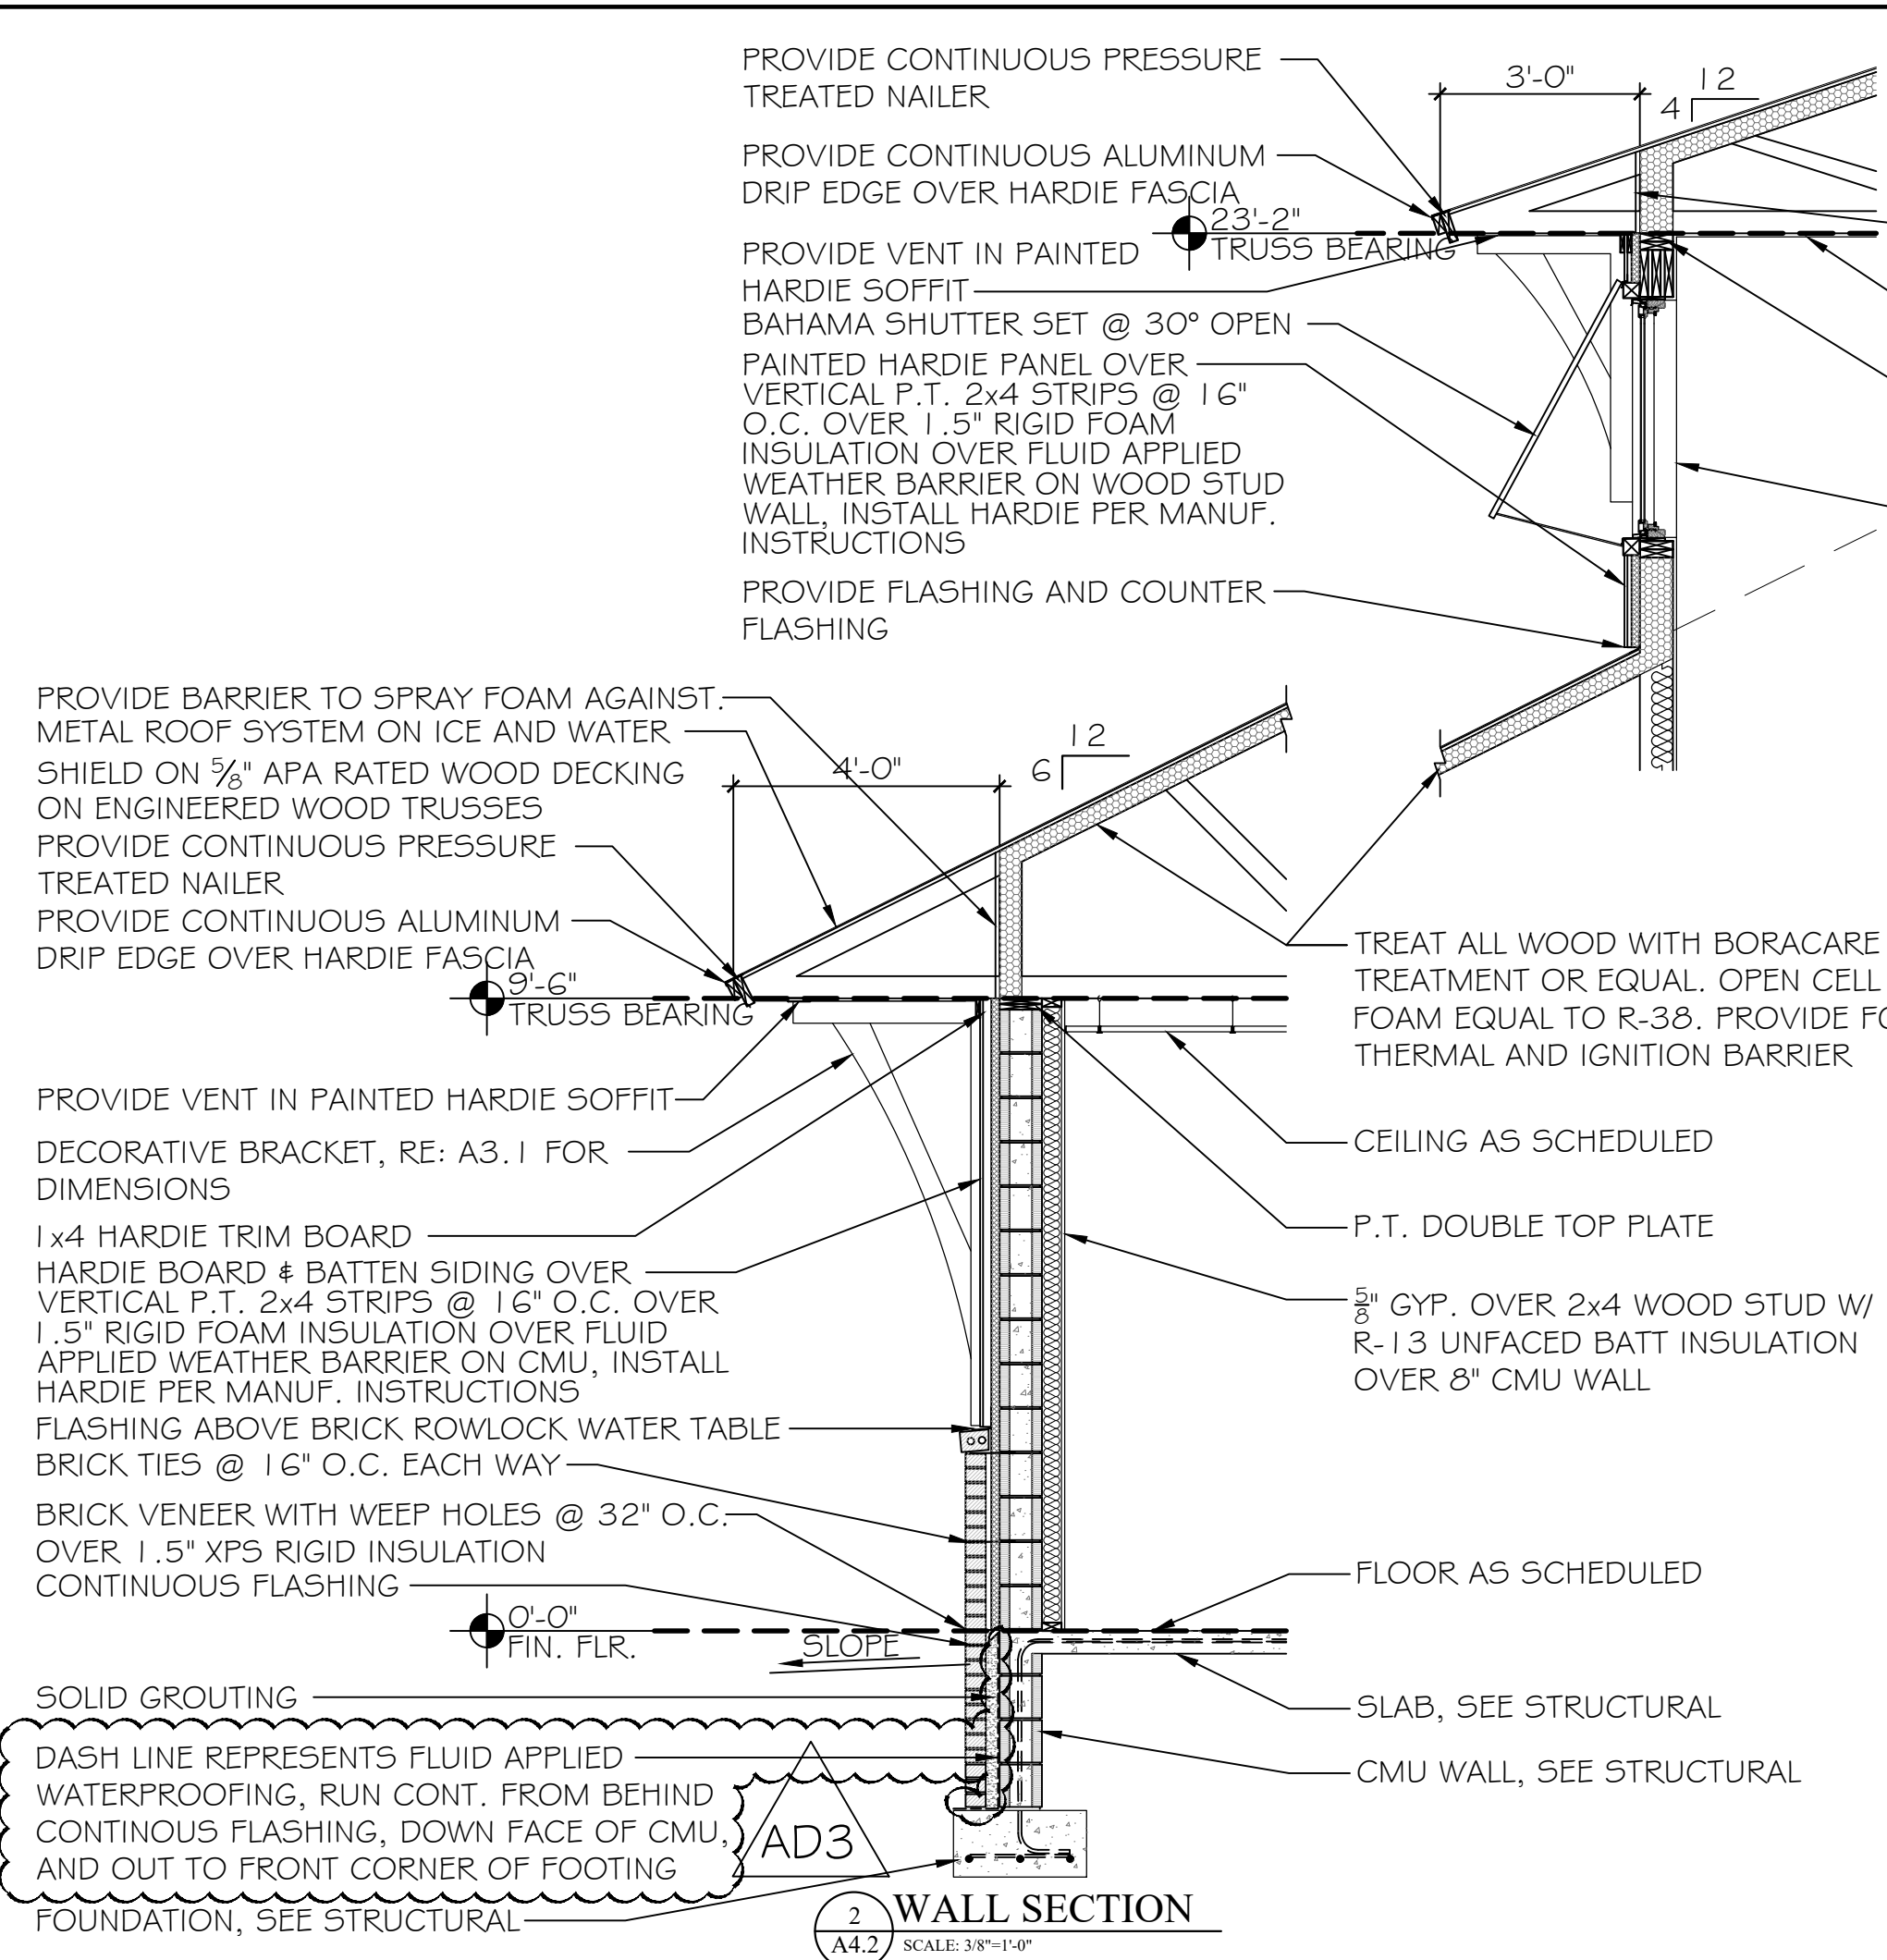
PROVIDE CONTINUOUS PRESSURE TREATED NAILER

3'-0"

12

4

PROVIDE CONTINUOUS ALUMINUM DRIP EDGE OVER HARDIE FASCIA

23'-2"
TRUSS BEARING

PROVIDE VENT IN PAINTED HARDIE SOFFIT

BAHAMA SHUTTER SET @ 30° OPEN

PAINTED HARDIE PANEL OVER VERTICAL P.T. 2x4 STRIPS @ 16" O.C. OVER 1.5" RIGID FOAM INSULATION OVER FLUID APPLIED WEATHER BARRIER ON WOOD STUD WALL, INSTALL HARDIE PER MANUF. INSTRUCTIONS

PROVIDE FLASHING AND COUNTER FLASHING

PROVIDE BARRIER TO SPRAY FOAM AGAINST.

METAL ROOF SYSTEM ON ICE AND WATER SHIELD ON $\frac{5}{8}$" APA RATED WOOD DECKING ON ENGINEERED WOOD TRUSSES

4'-0"

12

6

PROVIDE CONTINUOUS PRESSURE TREATED NAILER

PROVIDE CONTINUOUS ALUMINUM DRIP EDGE OVER HARDIE FASCIA

9'-6"
TRUSS BEARING

TREAT ALL WOOD WITH BORACARE TREATMENT OR EQUAL. OPEN CELL FOAM EQUAL TO R-38. PROVIDE FO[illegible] THERMAL AND IGNITION BARRIER

PROVIDE VENT IN PAINTED HARDIE SOFFIT

DECORATIVE BRACKET, RE: A3.1 FOR DIMENSIONS

CEILING AS SCHEDULED

1x4 HARDIE TRIM BOARD

P.T. DOUBLE TOP PLATE

HARDIE BOARD & BATTEN SIDING OVER VERTICAL P.T. 2x4 STRIPS @ 16" O.C. OVER 1.5" RIGID FOAM INSULATION OVER FLUID APPLIED WEATHER BARRIER ON CMU, INSTALL HARDIE PER MANUF. INSTRUCTIONS

$\frac{5}{8}$" GYP. OVER 2x4 WOOD STUD W/ R-13 UNFACED BATT INSULATION OVER 8" CMU WALL

FLASHING ABOVE BRICK ROWLOCK WATER TABLE

BRICK TIES @ 16" O.C. EACH WAY

BRICK VENEER WITH WEEP HOLES @ 32" O.C. OVER 1.5" XPS RIGID INSULATION

CONTINUOUS FLASHING

FLOOR AS SCHEDULED

0'-0"
FIN. FLR.

SLOPE

SOLID GROUTING

SLAB, SEE STRUCTURAL

DASH LINE REPRESENTS FLUID APPLIED WATERPROOFING, RUN CONT. FROM BEHIND CONTINOUS FLASHING, DOWN FACE OF CMU, AND OUT TO FRONT CORNER OF FOOTING

CMU WALL, SEE STRUCTURAL

AD3

FOUNDATION, SEE STRUCTURAL

2
A4.2
WALL SECTION
SCALE: 3/8"=1'-0"